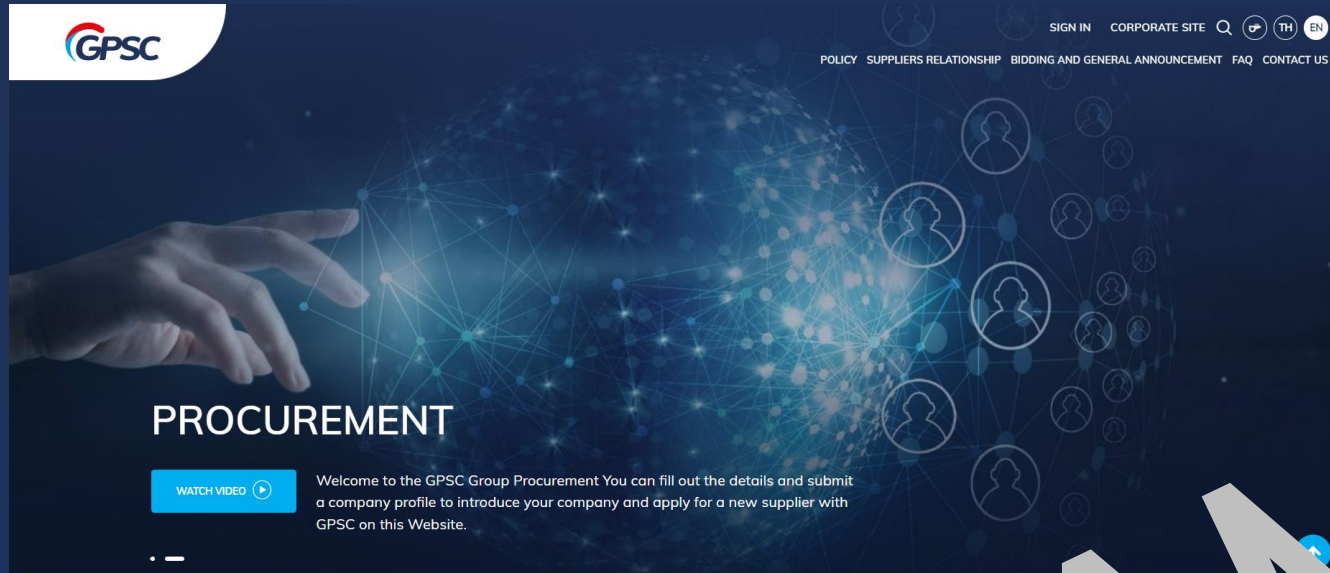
GPSC

SIGN IN CORPORATE SITE TH EN

POLICY SUPPLIERS RELATIONSHIP BIDDING AND GENERAL ANNOUNCEMENT FAQ CONTACT US

PROCUREMENT

WATCH VIDEO

Welcome to the GPSC Group Procurement You can fill out the details and submit a company profile to introduce your company and apply for a new supplier with GPSC on this Website.